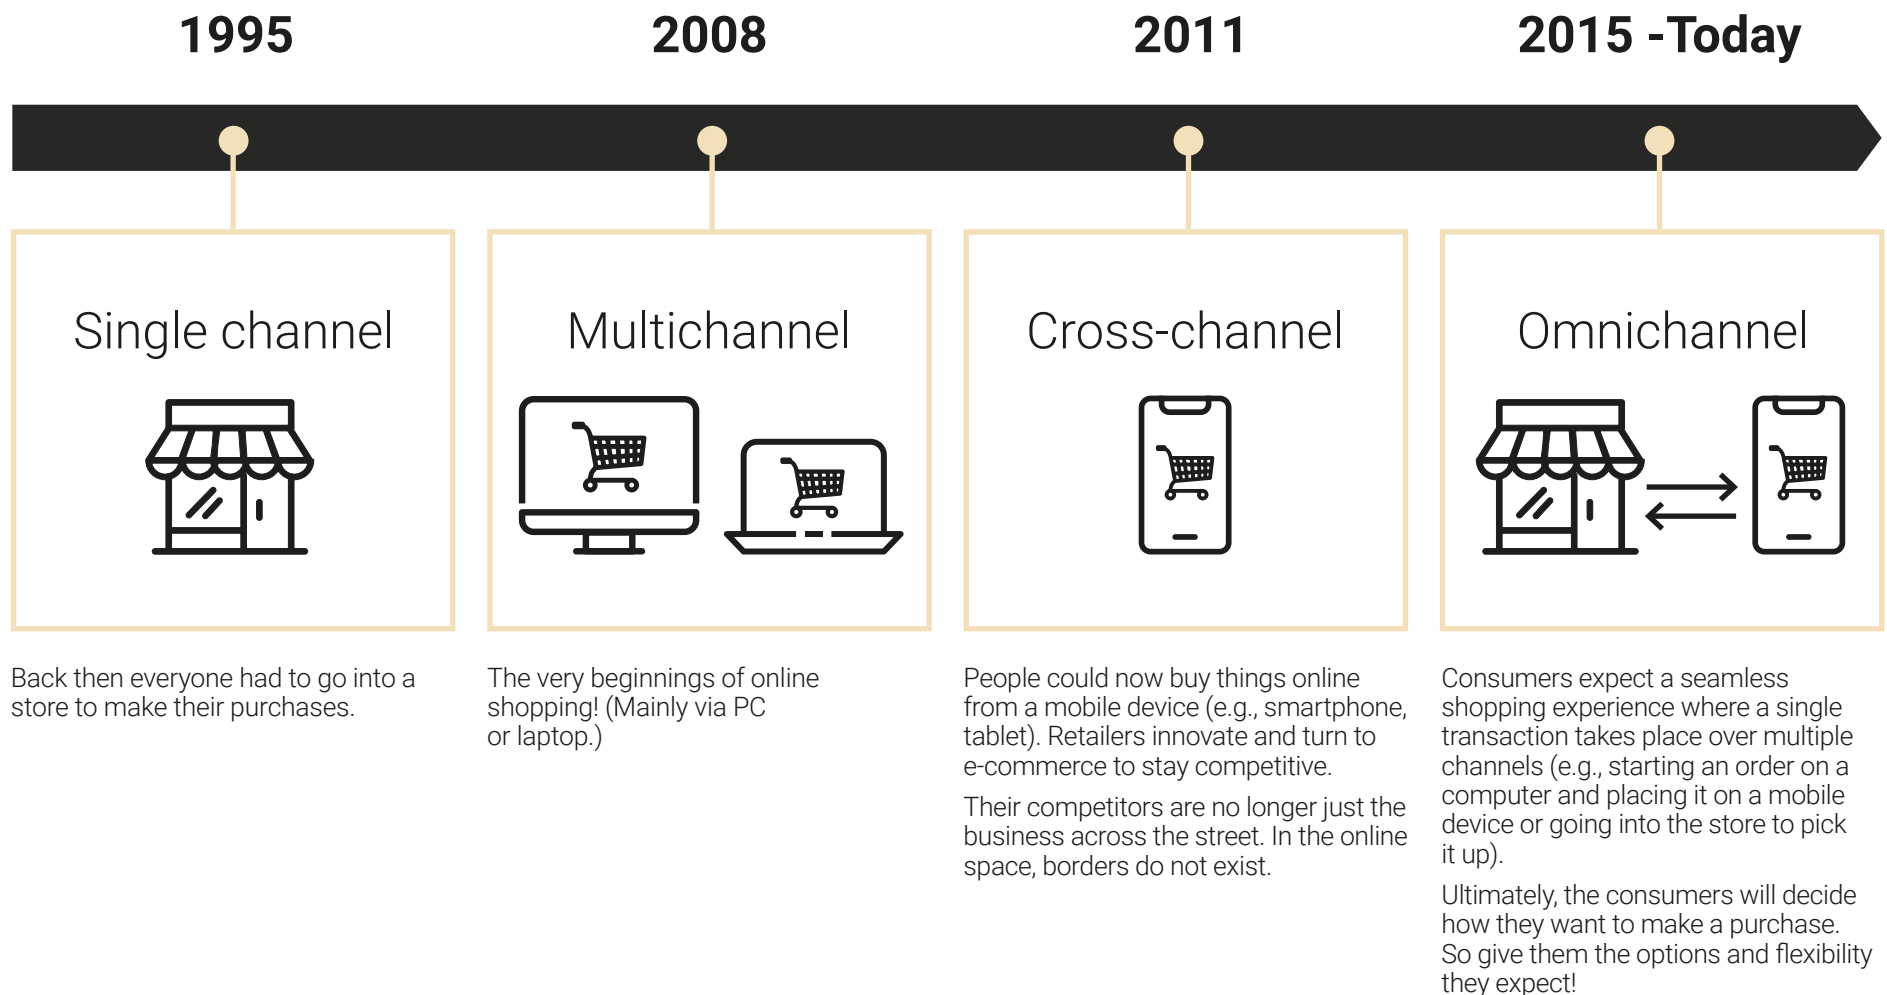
1995

Single channel

Back then everyone had to go into a store to make their purchases.

2008

Multichannel

The very beginnings of online shopping! (Mainly via PC or laptop.)

2011

Cross-channel

People could now buy things online from a mobile device (e.g., smartphone, tablet). Retailers innovate and turn to e-commerce to stay competitive.

Their competitors are no longer just the business across the street. In the online space, borders do not exist.

2015 -Today

Omnichannel

Consumers expect a seamless shopping experience where a single transaction takes place over multiple channels (e.g., starting an order on a computer and placing it on a mobile device or going into the store to pick it up).

Ultimately, the consumers will decide how they want to make a purchase. So give them the options and flexibility they expect!